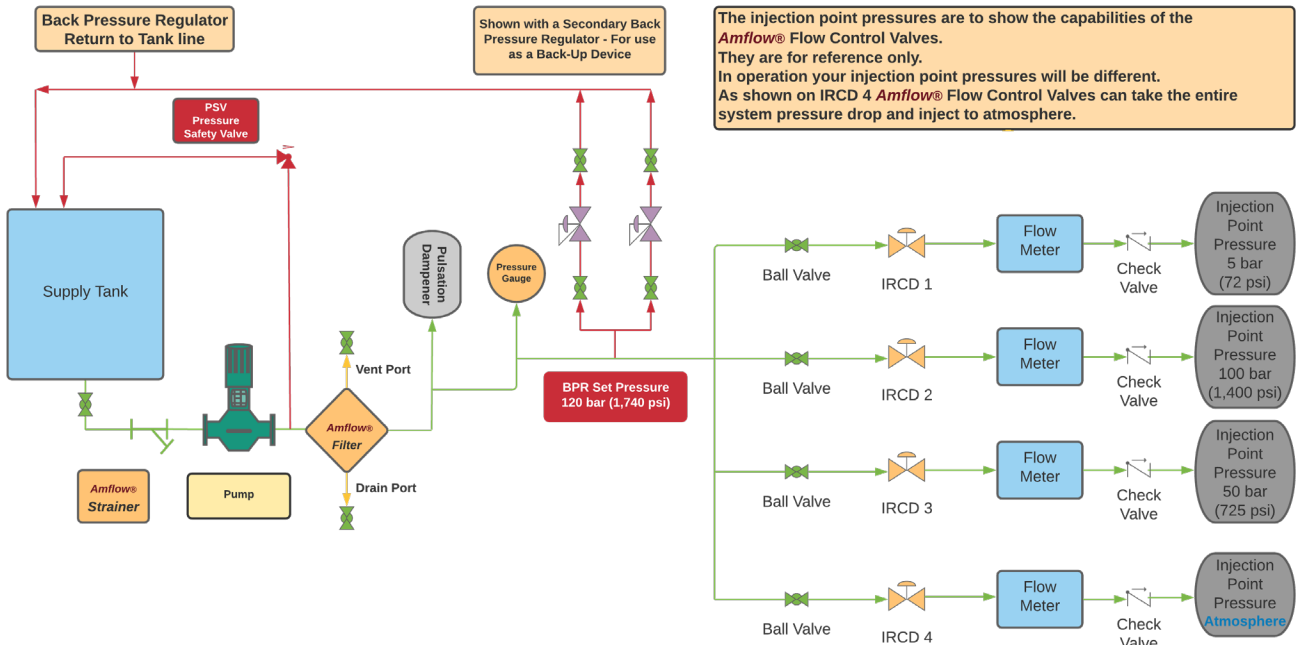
Back Pressure Regulator Return to Tank line

Shown with a Secondary Back Pressure Regulator - For use as a Back-Up Device

The injection point pressures are to show the capabilities of the Amflow® Flow Control Valves.
They are for reference only.
In operation your injection point pressures will be different.
As shown on IRCD 4 Amflow® Flow Control Valves can take the entire system pressure drop and inject to atmosphere.

PSV Pressure Safety Valve

Supply Tank

Pulsation Dampener

Pressure Gauge

Vent Port

Amflow® Filter

Drain Port

BPR Set Pressure 120 bar (1,740 psi)

Amflow® Strainer

Pump

Ball Valve

IRCD 1

Flow Meter

Check Valve

Injection Point Pressure 5 bar (72 psi)

Ball Valve

IRCD 2

Flow Meter

Check Valve

Injection Point Pressure 100 bar (1,400 psi)

Ball Valve

IRCD 3

Flow Meter

Check Valve

Injection Point Pressure 50 bar (725 psi)

Ball Valve

IRCD 4

Flow Meter

Check Valve

Injection Point Pressure Atmosphere